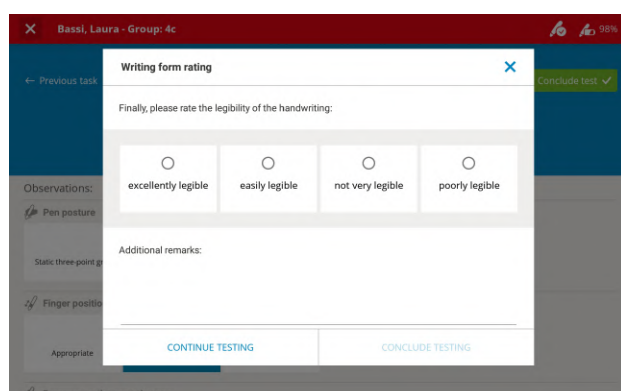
Bassi, Laura - Group: 4c

98%

← Previous task

Conclude test ✓

Observations:

Pen posture

Static three-point gr

Finger positio

Appropriate

Writing form rating

Finally, please rate the legibility of the handwriting:

excellently legible

easily legible

not very legible

poorly legible

Additional remarks:

CONTINUE TESTING

CONCLUDE TESTING